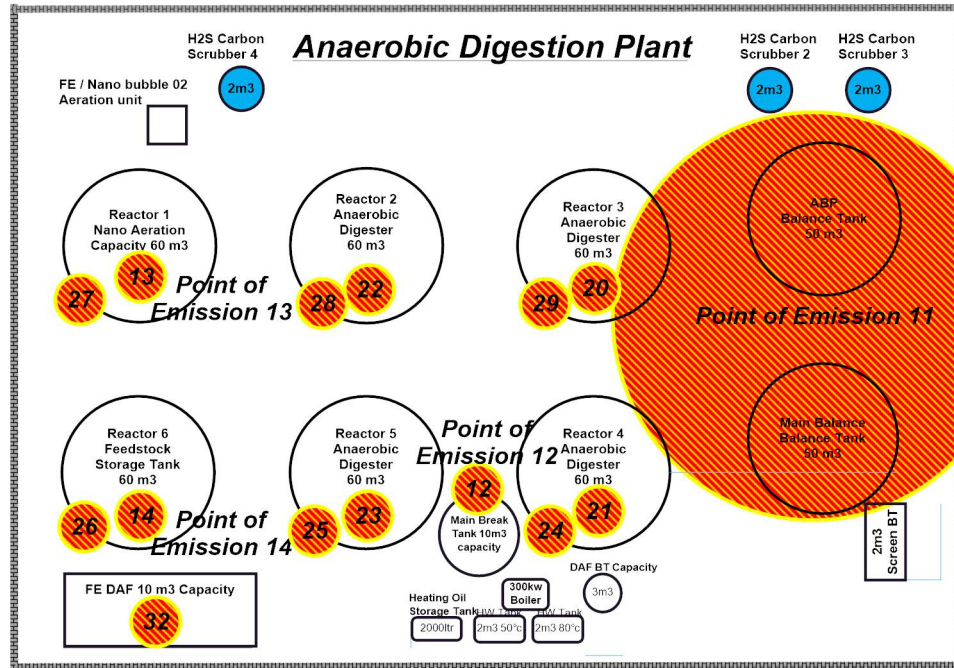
Anaerobic Digestion Plant

H2S Carbon Scrubber 4
2m3

H2S Carbon Scrubber 2
2m3

H2S Carbon Scrubber 3
2m3

FE / Nano bubble 02 Aeration unit

Reactor 1 Nano Aeration Capacity 60 m3
13
27
Point of Emission 13

Reactor 2 Anaerobic Digester 60 m3
28
22

Reactor 3 Anaerobic Digester 60 m3
29
20

ABP Balance Tank 50 m3

Point of Emission 11

Main Balance Balance Tank 50 m3

Reactor 6 Feedstock Storage Tank 60 m3
26
14
Point of Emission 14

Reactor 5 Anaerobic Digester 60 m3
25
23

Point of Emission 12
12
Main Break Tank 10m3 capacity

Reactor 4 Anaerobic Digester 60 m3
24
21

2m3 Screen BT

FE DAF 10 m3 Capacity
32

Heating Oil Storage Tank
2000ltr

300kw Boiler

HW Tank
2m3 50°c

HW Tank
2m3 80°c

DAF BT Capacity
3m3